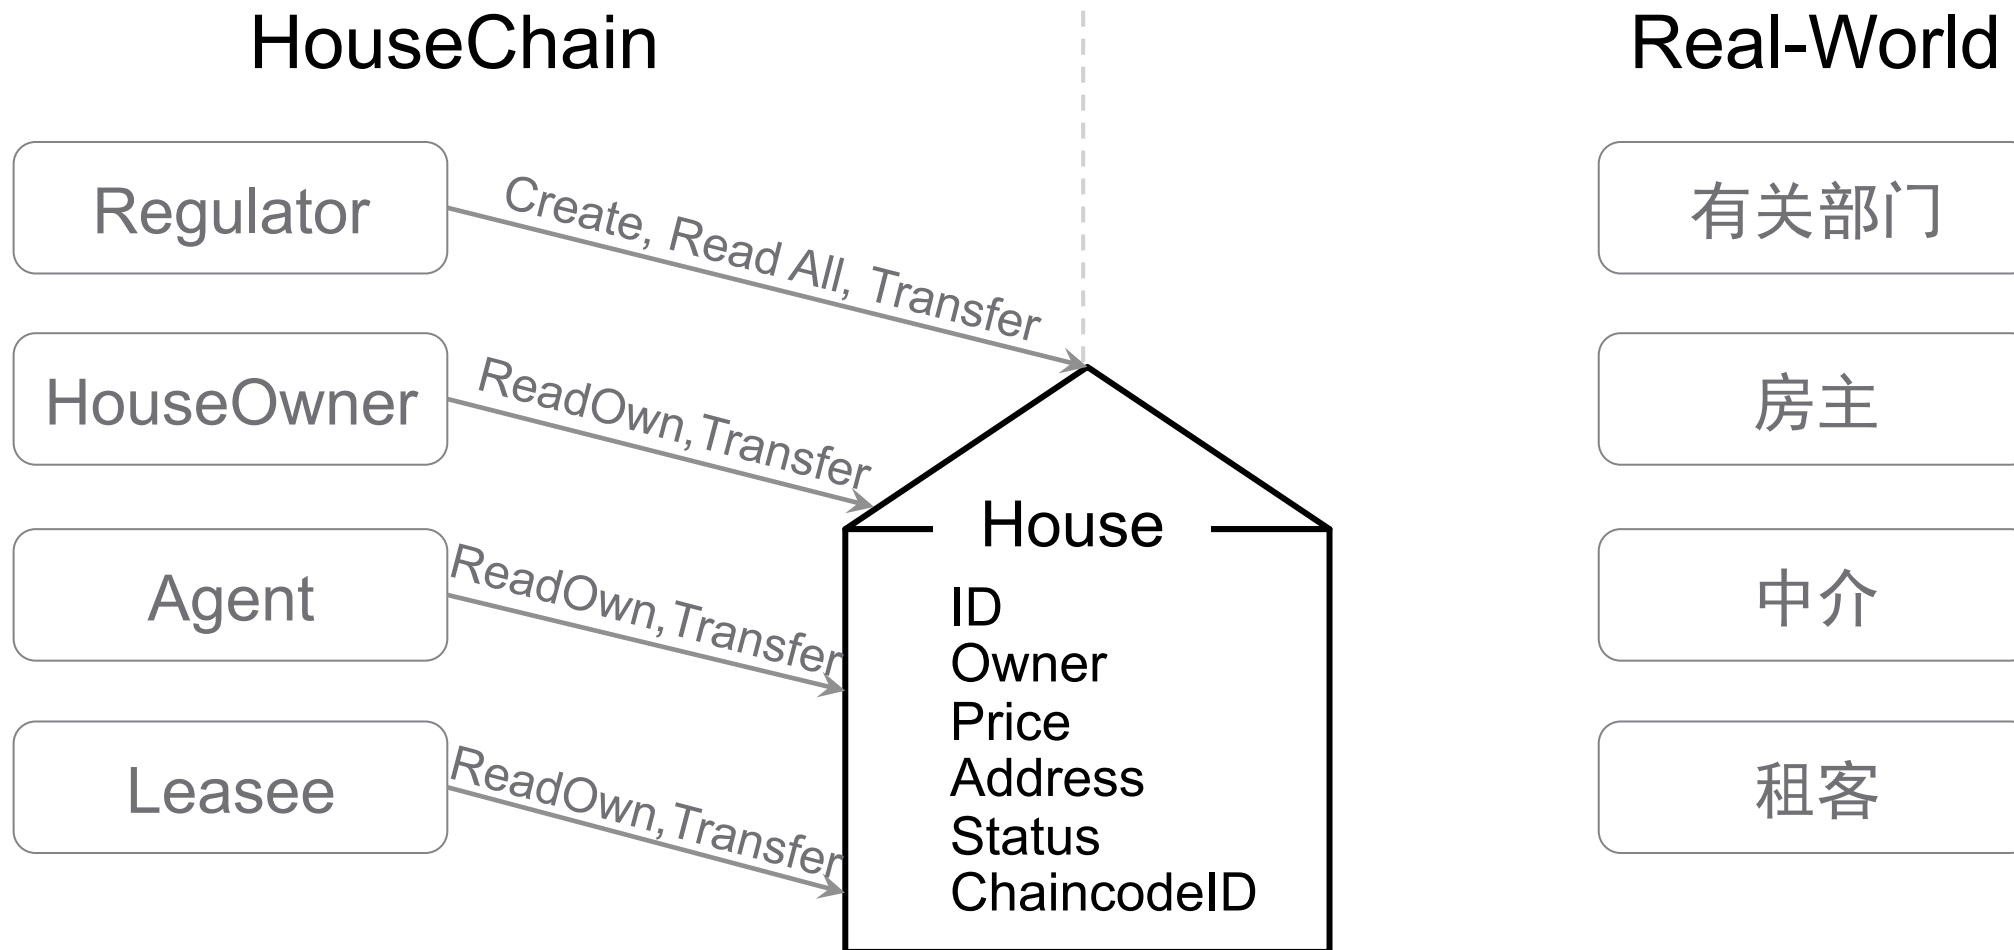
HouseChain

Real-World

Regulator

Create, Read All, Transfer

HouseOwner

ReadOwn,Transfer

Agent

ReadOwn,Transfer

Leasee

ReadOwn,Transfer

House

ID
Owner
Price
Address
Status
ChaincodeID

有关部门

房主

中介

租客